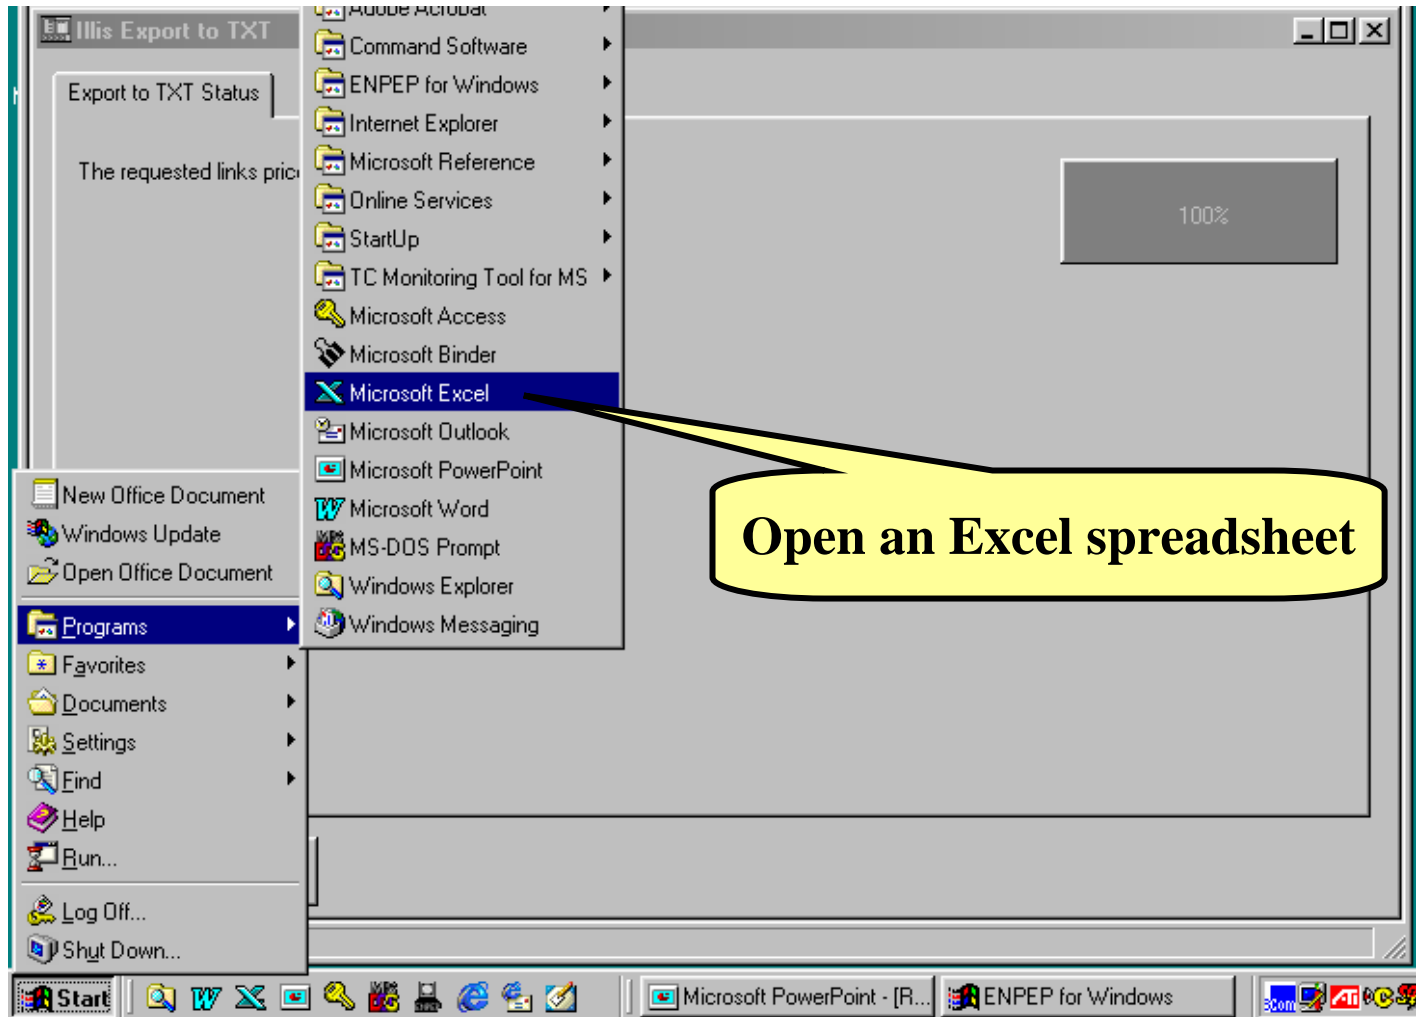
Illis Export to TXT

Export to TXT Status

The requested links pric

100%

Adobe Acrobat
Command Software
ENPEP for Windows
Internet Explorer
Microsoft Reference
Online Services
StartUp
TC Monitoring Tool for MS
Microsoft Access
Microsoft Binder
Microsoft Excel
Microsoft Outlook
Microsoft PowerPoint
Microsoft Word
MS-DOS Prompt
Windows Explorer
Windows Messaging

Open an Excel spreadsheet

New Office Document
Windows Update
Open Office Document
Programs
Favorites
Documents
Settings
Find
Help
Run...
Log Off...
Shut Down...

Start
Microsoft PowerPoint - [R...
ENPEP for Windows